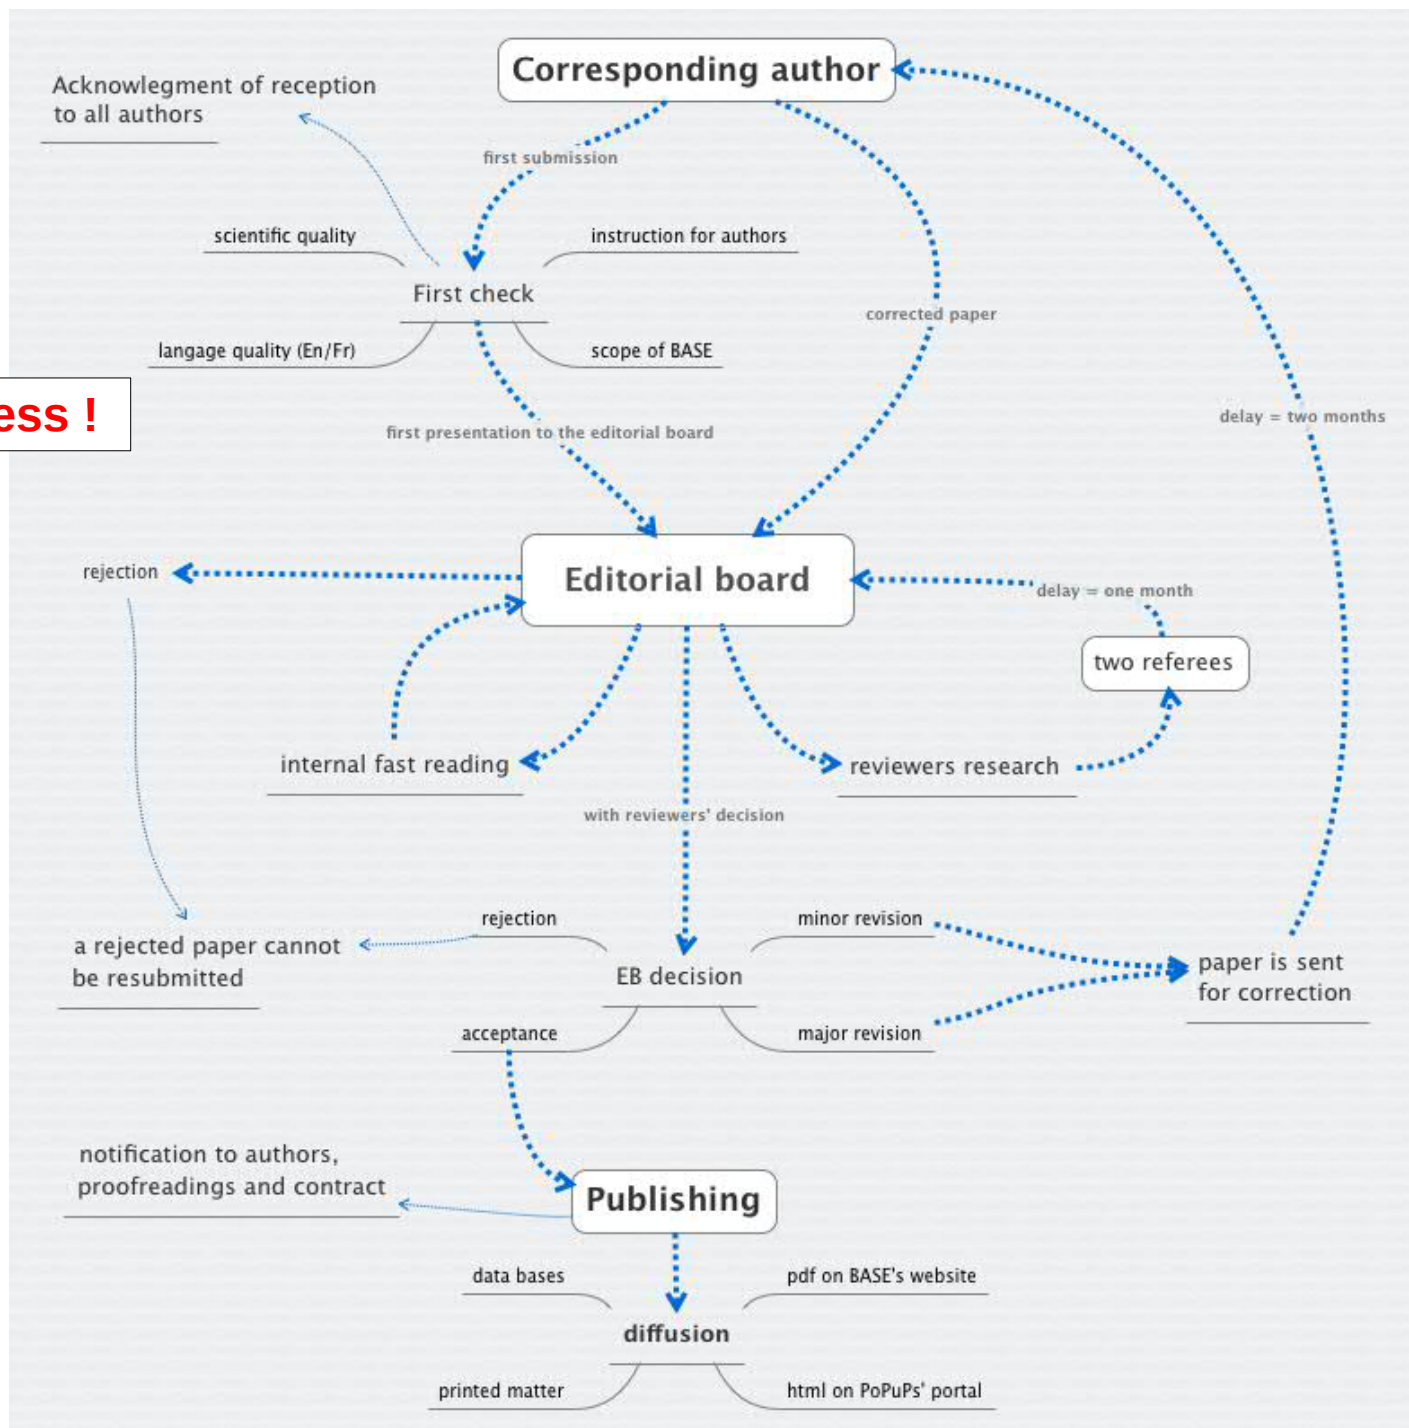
Corresponding author

Acknowlegment of reception to all authors

first submission

scientific quality

instruction for authors

First check

langage quality (En/Fr)

scope of BASE

corrected paper

ess !

delay = two months

first presentation to the editorial board

rejection

Editorial board

delay = one month

two referees

internal fast reading

reviewers research

with reviewers' decision

rejection

minor revision

a rejected paper cannot be resubmitted

EB decision

paper is sent for correction

acceptance

major revision

notification to authors, proofreadings and contract

Publishing

data bases

pdf on BASE's website

diffusion

printed matter

html on PoPuPs' portal